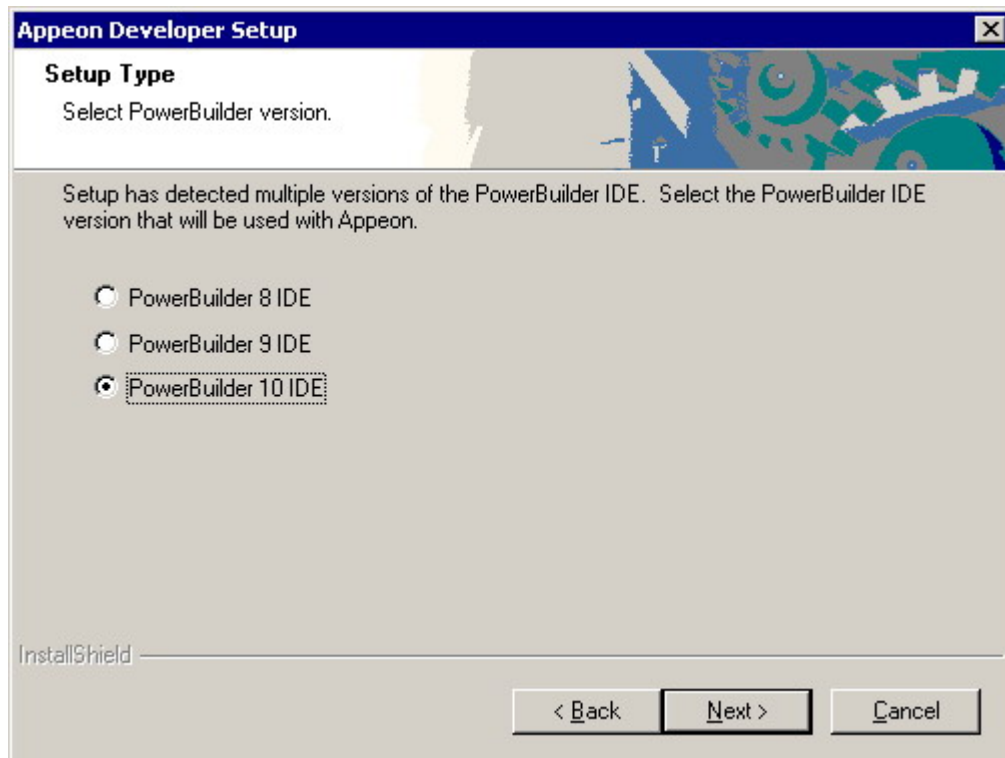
Appeon Developer Setup

Setup Type

Select PowerBuilder version.

Setup has detected multiple versions of the PowerBuilder IDE. Select the PowerBuilder IDE version that will be used with Appeon.

PowerBuilder 8 IDE

PowerBuilder 9 IDE

PowerBuilder 10 IDE

InstallShield

< Back

Next >

Cancel